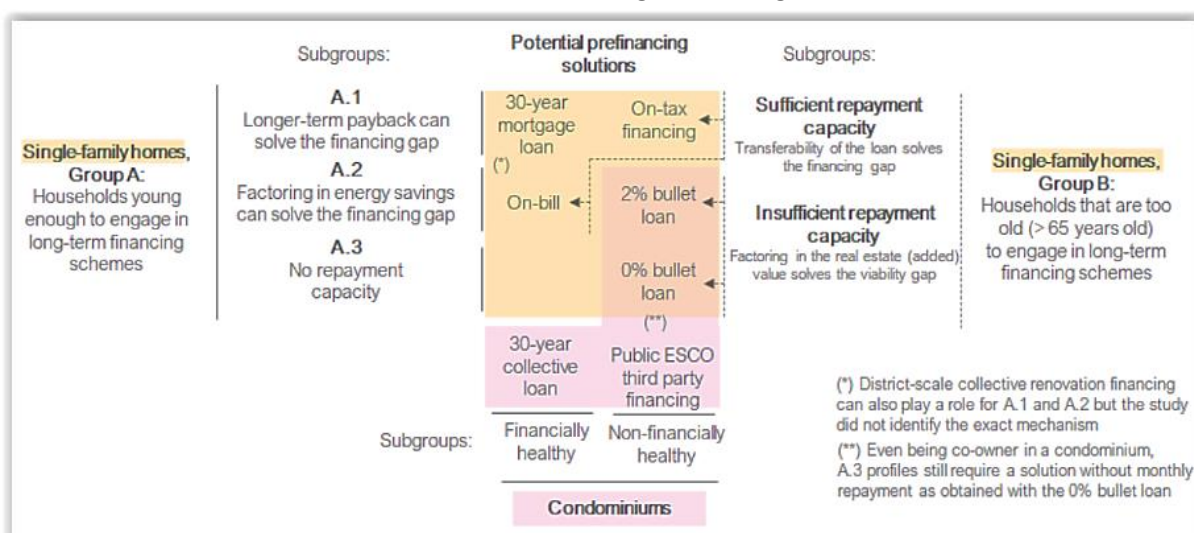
Subgroups:

Potential prefinancing solutions

Subgroups:

Single-family homes, Group A: Households young enough to engage in long-term financing schemes

A.1
Longer-term payback can solve the financing gap

A.2
Factoring in energy savings can solve the financing gap

A.3
No repayment capacity

30-year mortgage loan
(*)

On-tax financing

On-bill

2% bullet loan

0% bullet loan

(**)

Sufficient repayment capacity
Transferability of the loan solves the financing gap

Insufficient repayment capacity
Factoring in the real estate (added) value solves the viability gap

Single-family homes, Group B: Households that are too old (> 65 years old) to engage in long-term financing schemes

30-year collective loan

Public ESCO third party financing

Subgroups:

Financially healthy

Non-financially healthy

Condominiums

(*) District-scale collective renovation financing can also play a role for A.1 and A.2 but the study did not identify the exact mechanism

(**) Even being co-owner in a condominium, A.3 profiles still require a solution without monthly repayment as obtained with the 0% bullet loan